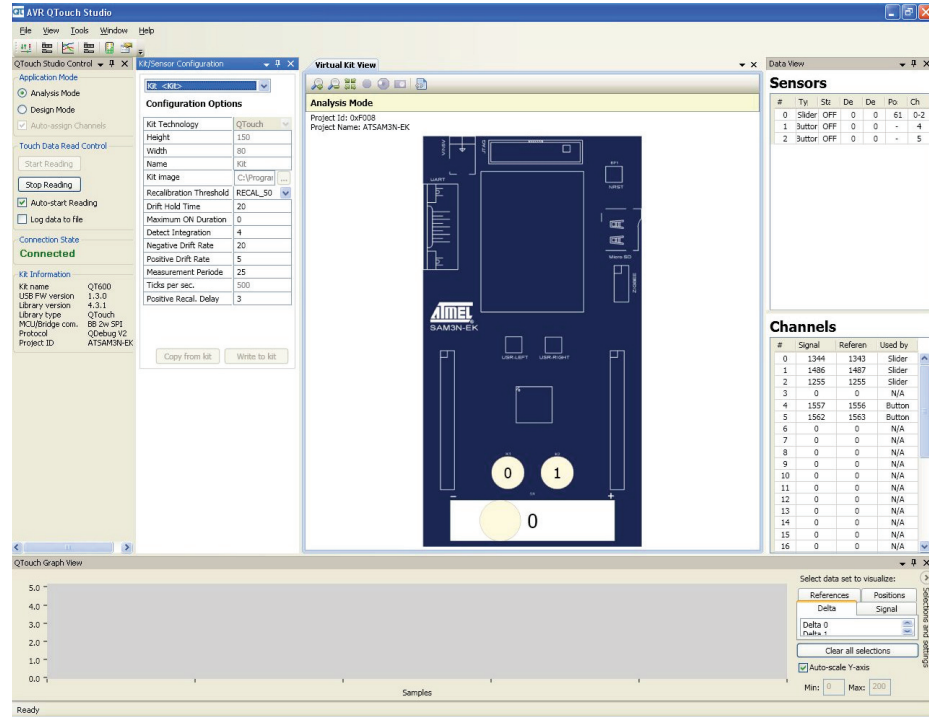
AVR QTouch Studio

File View Tools Window Help

QTouch Studio Control

Application Mode

Analysis Mode

Design Mode

Auto-assign Channels

Touch Data Read Control

Start Reading

Stop Reading

Auto-start Reading

Log data to file

Connection State

Connected

Kit Information

| | |
|---|---|
| Kit name | QT600 |
| USB FW version | 1.3.0 |
| Library version | 4.3.1 |
| Library type | QTouch |
| MCU/Bridge com. | BB 2w SPI |
| Protocol | QDebug V2 |
| Project ID | ATSAM3N-EK |

Kit/Sensor Configuration

Kit <Kit>

Configuration Options

| | |
|---|---|
| Kit Technology | QTouch |
| Height | 150 |
| Width | 80 |
| Name | Kit |
| Kit image | C:\Prograi |
| Recalibration Threshold | RECAL_50 |
| Drift Hold Time | 20 |
| Maximum ON Duration | 0 |
| Detect Integration | 4 |
| Negative Drift Rate | 20 |
| Positive Drift Rate | 5 |
| Measurement Periode | 25 |
| Ticks per sec. | 500 |
| Positive Recal. Delay | 3 |

Copy from kit

Write to kit

Virtual Kit View

Analysis Mode

Project Id: 0xF008
Project Name: ATSAM3N-EK

ATMEL
SAM3N-EK

USR-LEFT USR-RIGHT

0 1

0

Data View

Sensors

| # | Ty | Sta | De | De | Po | Ch |
|---|---|---|---|---|---|---|
| 0 | Slider | OFF | 0 | 0 | 61 | 0-2 |
| 1 | Button | OFF | 0 | 0 | - | 4 |
| 2 | Button | OFF | 0 | 0 | - | 5 |

Channels

| # | Signal | Referen | Used by |
|---|---|---|---|
| 0 | 1344 | 1343 | Slider |
| 1 | 1486 | 1487 | Slider |
| 2 | 1255 | 1255 | Slider |
| 3 | 0 | 0 | N/A |
| 4 | 1557 | 1556 | Button |
| 5 | 1562 | 1563 | Button |
| 6 | 0 | 0 | N/A |
| 7 | 0 | 0 | N/A |
| 8 | 0 | 0 | N/A |
| 9 | 0 | 0 | N/A |
| 10 | 0 | 0 | N/A |
| 11 | 0 | 0 | N/A |
| 12 | 0 | 0 | N/A |
| 13 | 0 | 0 | N/A |
| 14 | 0 | 0 | N/A |
| 15 | 0 | 0 | N/A |
| 16 | 0 | 0 | N/A |

QTouch Graph View

5.0
4.0
3.0
2.0
1.0
0.0

Samples

Select data set to visualize:

References Positions
Delta Signal

Delta 0
Delta 1

Clear all selections

Auto-scale Y-axis

Min: 0 Max: 200

Selections and settings

Ready